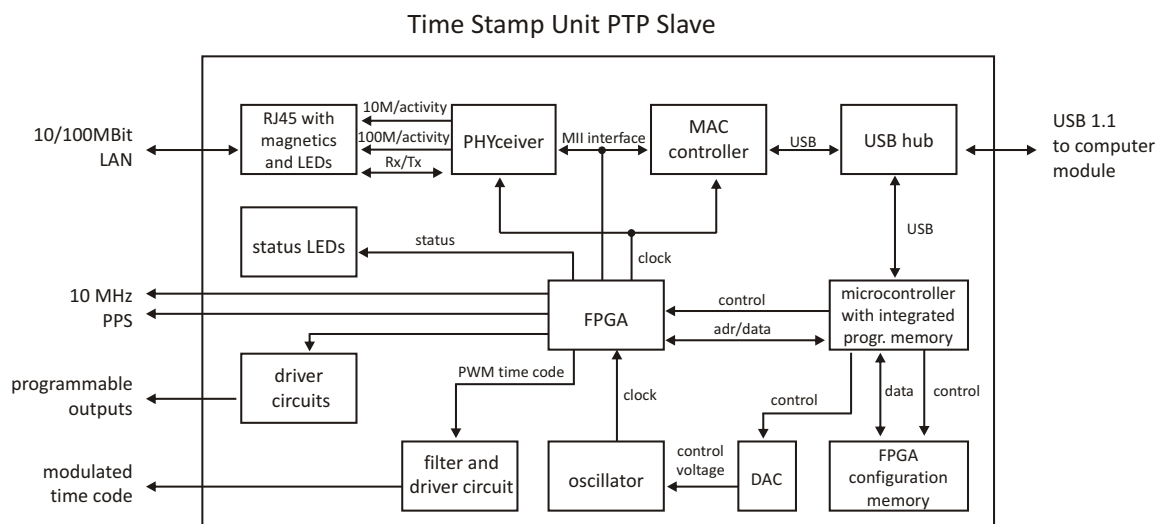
Time Stamp Unit PTP Slave

10/100MBit LAN

RJ45 with magnetics and LEDs

10M/activity

100M/activity

Rx/Tx

PHYceiver

MII interface

MAC controller

USB

USB hub

USB 1.1 to computer module

status LEDs

status

clock

USB

10 MHz

PPS

FPGA

control

microcontroller with integrated progr. memory

adr/data

programmable outputs

driver circuits

PWM time code

clock

control

data

control

modulated time code

filter and driver circuit

oscillator

control voltage

DAC

FPGA configuration memory